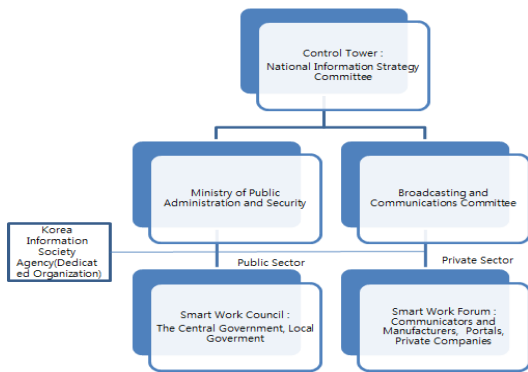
Control Tower :
National Information Strategy Committee

Ministry of Public Administration and Security

Broadcasting and Communications Committee

Korea Information Society Agency(Dedicated Organization)

Public Sector

Private Sector

Smart Work Council :
The Central Government, Local Goverment

Smart Work Forum :
Communicators and Manufacturers, Portals, Private Companies